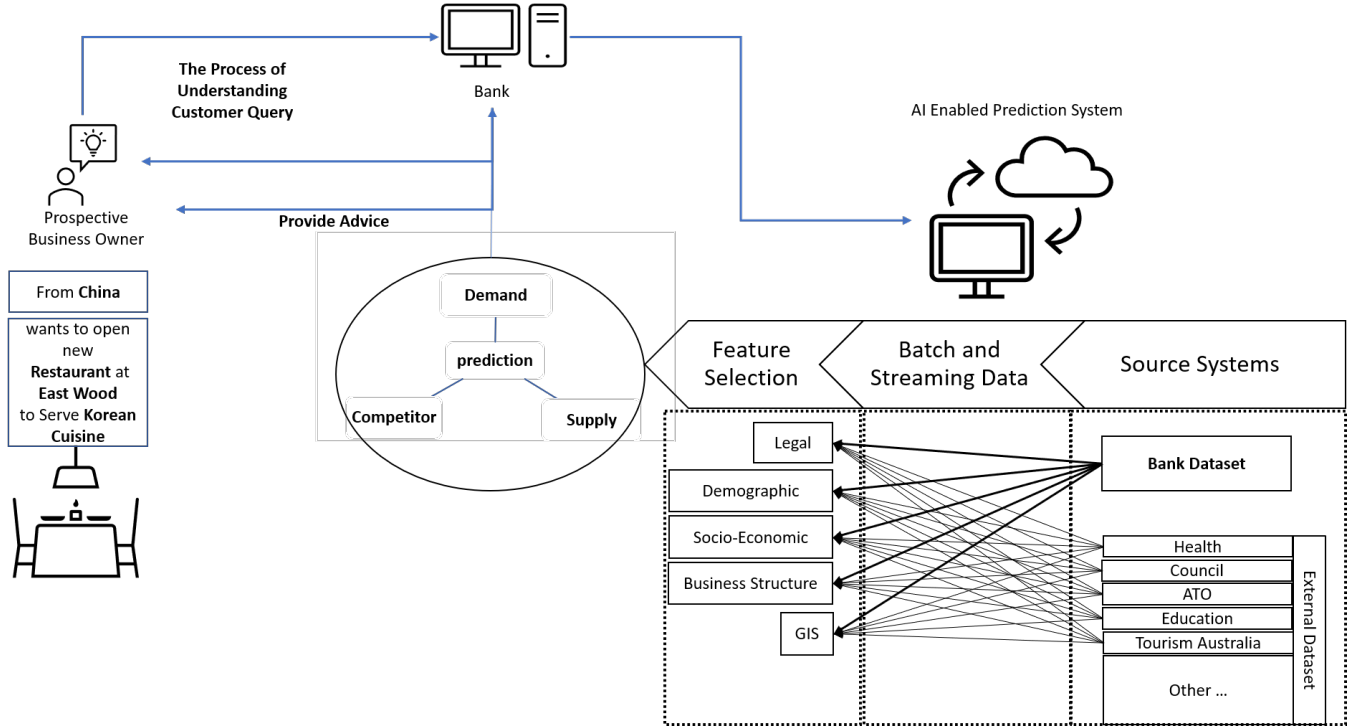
The Process of Understanding Customer Query

Bank

AI Enabled Prediction System

Prospective Business Owner

Provide Advice

From China

wants to open new Restaurant at East Wood to Serve Korean Cuisine

Demand

prediction

Competitor

Supply

Feature Selection

Batch and Streaming Data

Source Systems

Legal

Demographic

Socio-Economic

Business Structure

GIS

Bank Dataset

Health

Council

ATO

Education

Tourism Australia

Other ...

External Dataset